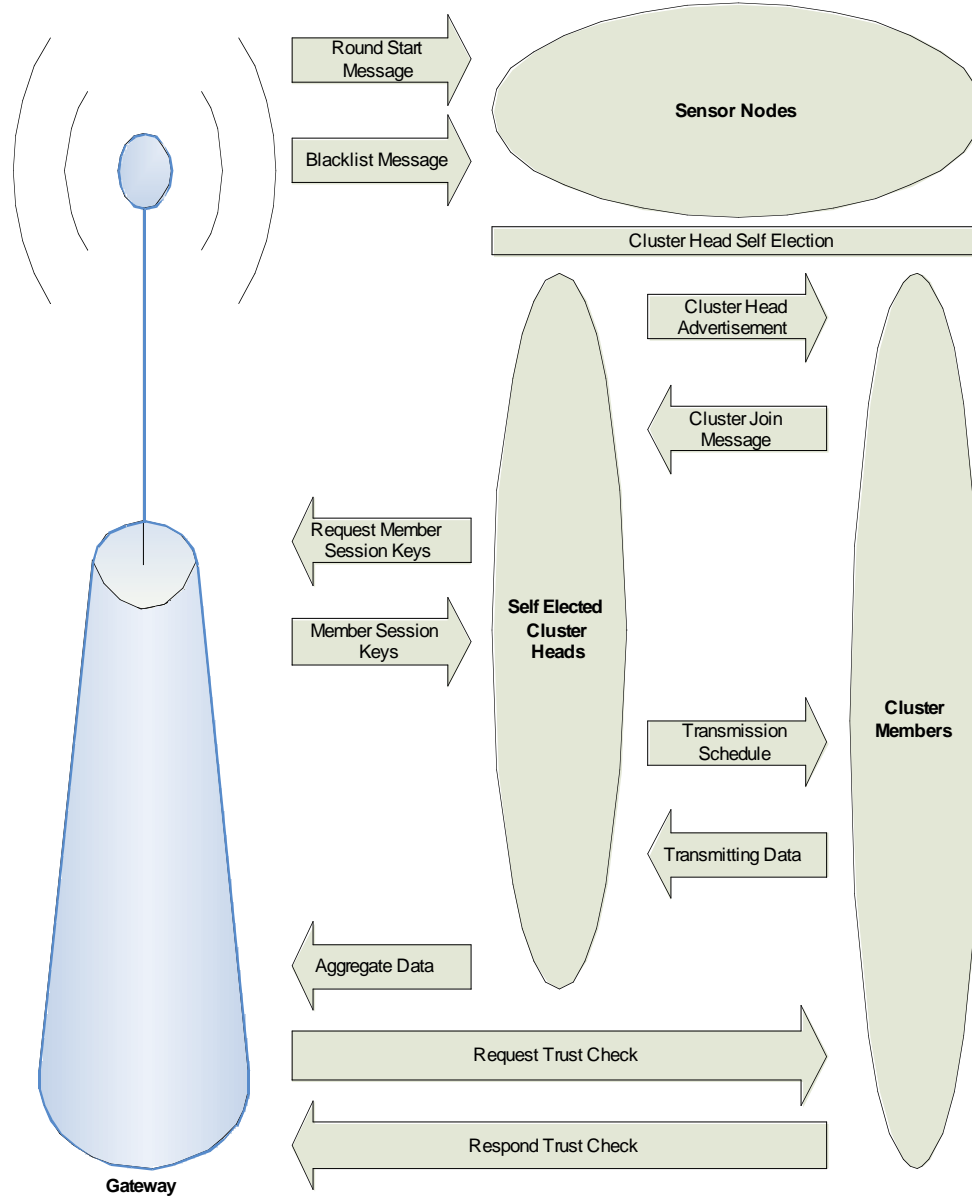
Round Start Message

Sensor Nodes

Blacklist Message

Cluster Head Self Election

Cluster Head Advertisement

Cluster Join Message

Request Member Session Keys

Self Elected Cluster Heads

Member Session Keys

Transmission Schedule

Cluster Members

Transmitting Data

Aggregate Data

Request Trust Check

Respond Trust Check

Gateway